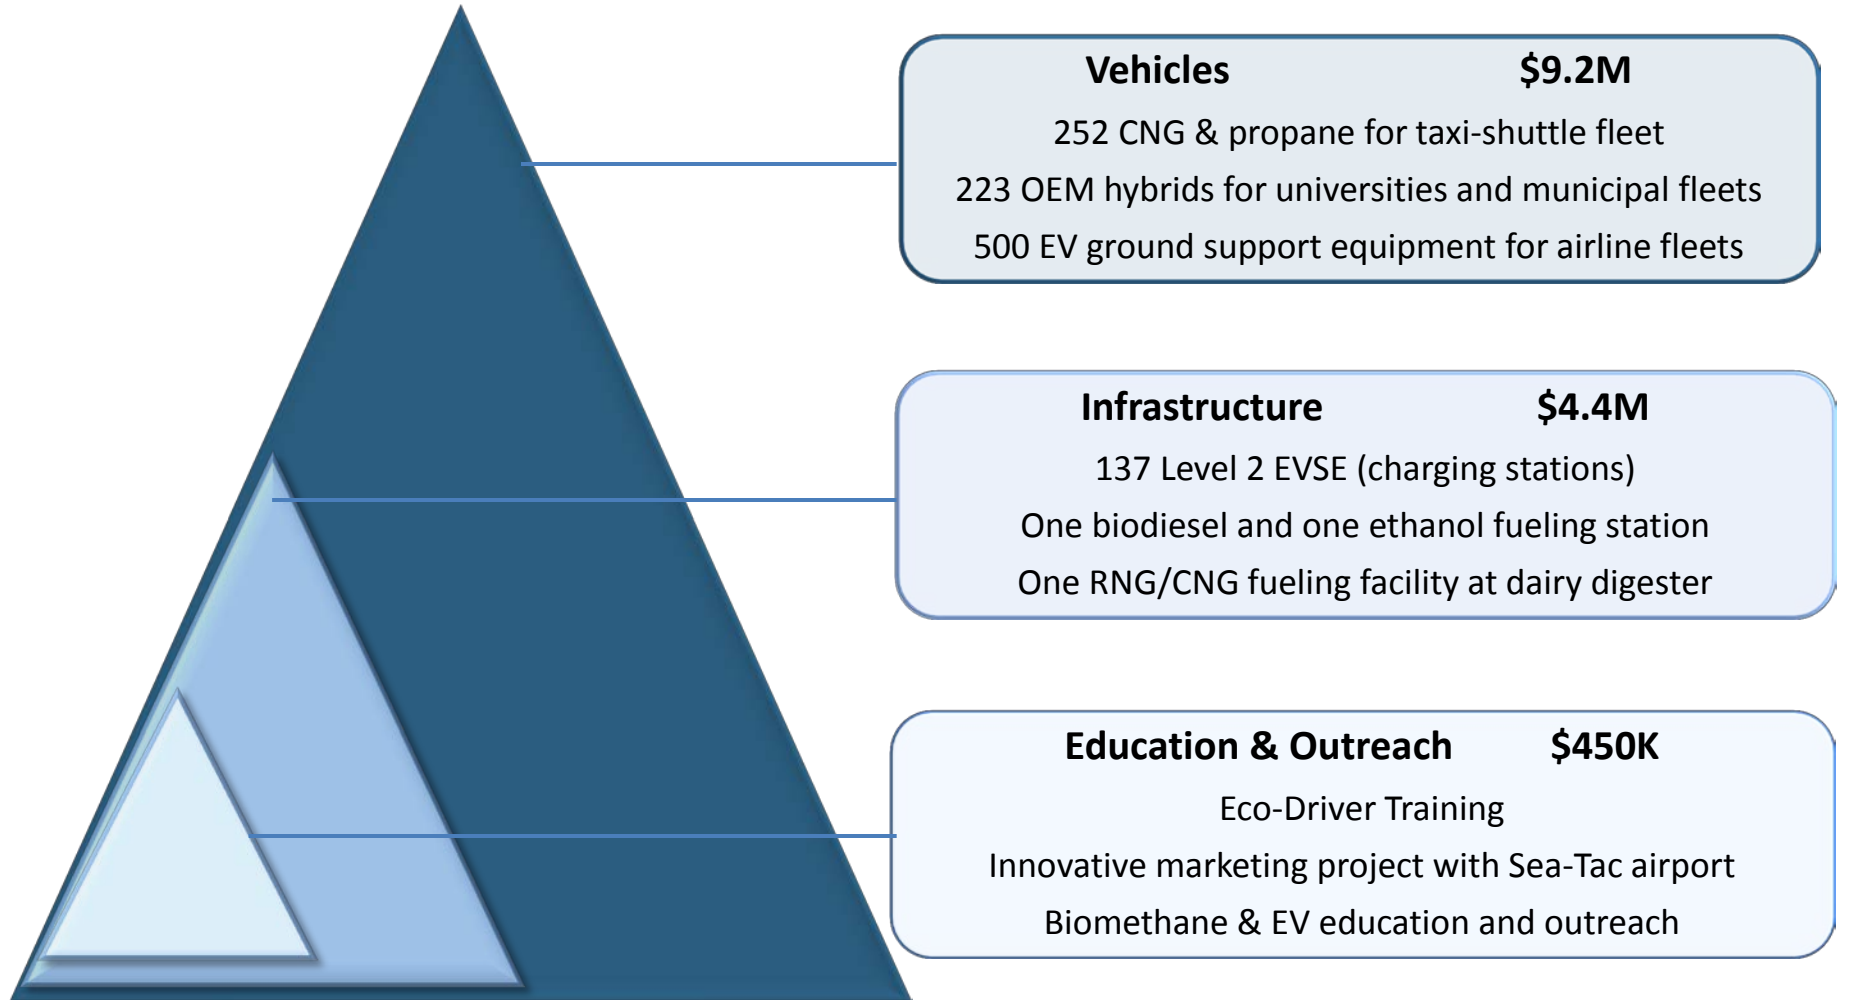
Vehicles $9.2M

252 CNG & propane for taxi-shuttle fleet

223 OEM hybrids for universities and municipal fleets

500 EV ground support equipment for airline fleets

Infrastructure $4.4M

137 Level 2 EVSE (charging stations)

One biodiesel and one ethanol fueling station

One RNG/CNG fueling facility at dairy digester

Education & Outreach $450K

Eco-Driver Training

Innovative marketing project with Sea-Tac airport

Biomethane & EV education and outreach